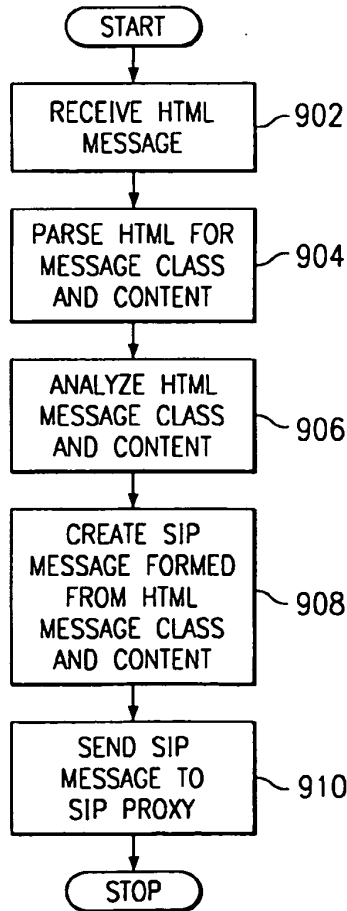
START

RECEIVE HTML MESSAGE

902

PARSE HTML FOR MESSAGE CLASS AND CONTENT

904

ANALYZE HTML MESSAGE CLASS AND CONTENT

906

CREATE SIP MESSAGE FORMED FROM HTML MESSAGE CLASS AND CONTENT

908

SEND SIP MESSAGE TO SIP PROXY

910

STOP